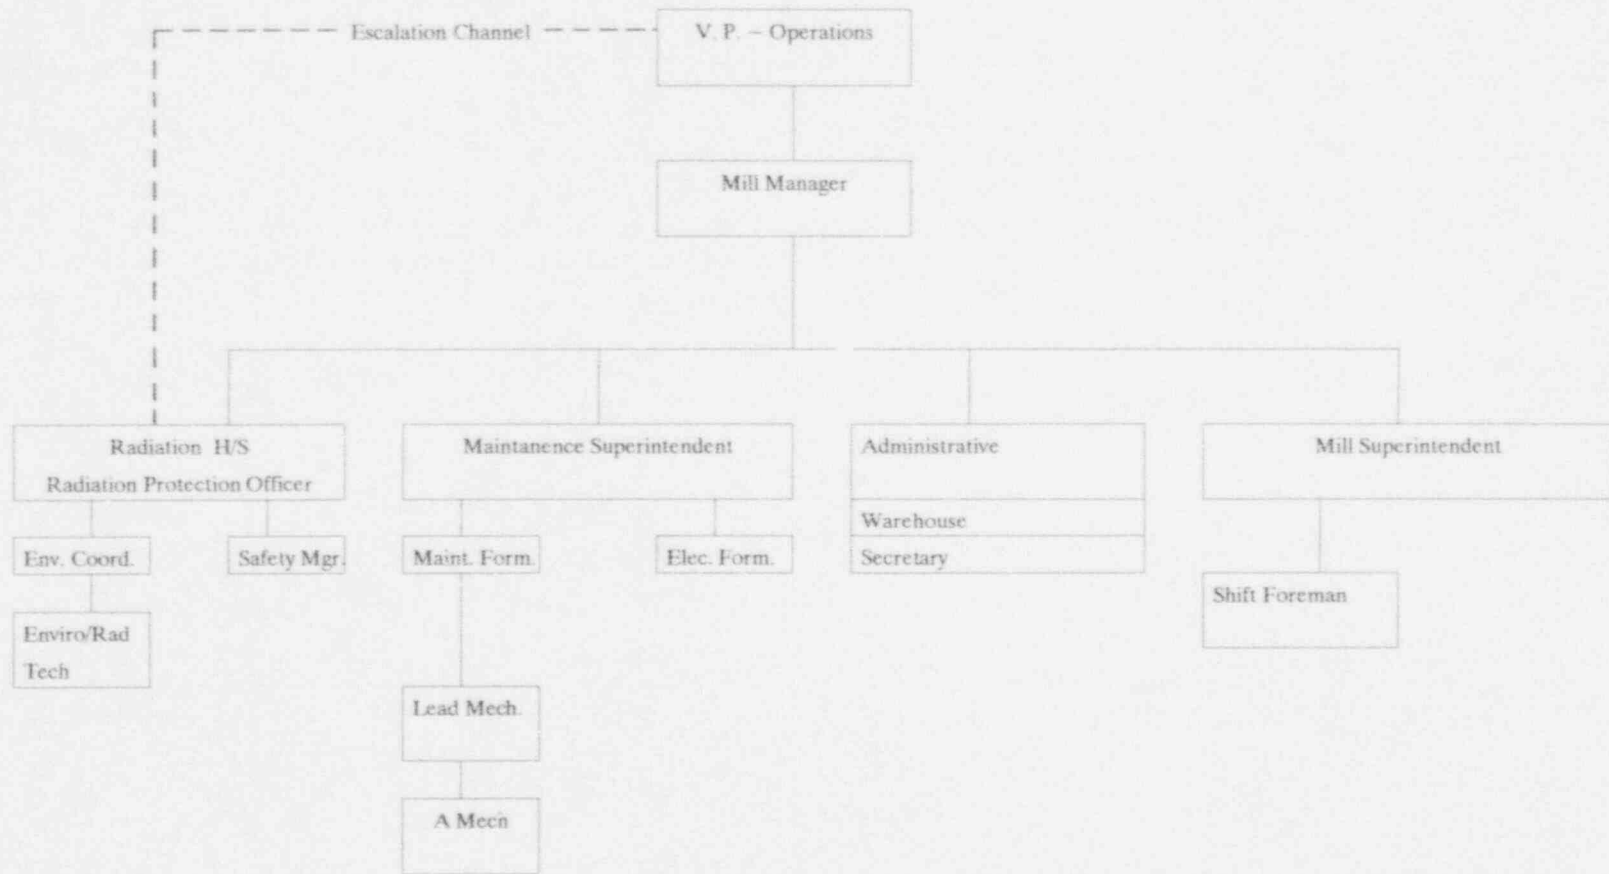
Escalation Channel

V. P. – Operations

Mill Manager

Radiation H/S
Radiation Protection Officer

Maintanence Superintendent

Administrative

Mill Superintendent

Env. Coord.

Safety Mgr.

Maint. Form.

Elec. Form.

Warehouse

Secretary

Shift Foreman

Enviro/Rad Tech

Lead Mech.

A Mech